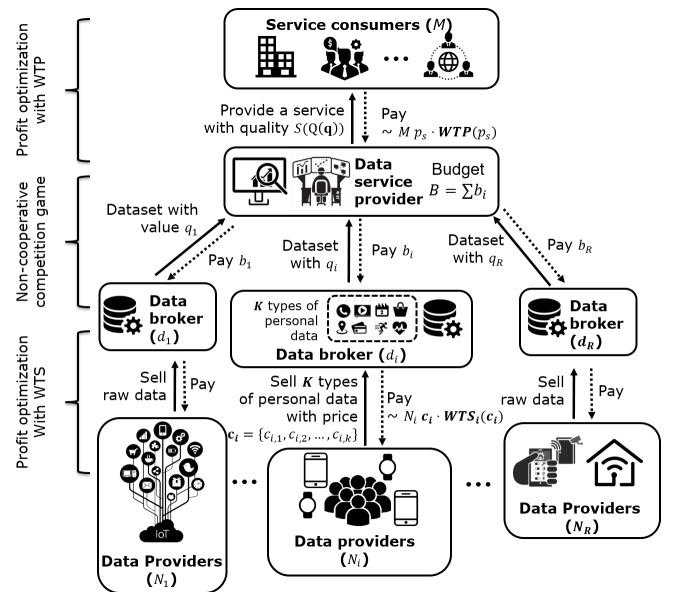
Profit optimization with WTP

Service consumers ($M$)

Provide a service with quality $S(Q(\mathbf{q}))$

Pay $\sim M\, p_s \cdot \boldsymbol{WTP}(p_s)$

Non-cooperative competition game

Data service provider

Budget $B = \sum b_i$

Dataset with value $q_1$

Pay $b_1$

Dataset with $q_i$

Pay $b_i$

Dataset with $q_R$

Pay $b_R$

Data broker ($d_1$)

$\boldsymbol{K}$ types of personal data

Data broker ($d_i$)

Data broker ($\boldsymbol{d_R}$)

Profit optimization With WTS

Sell raw data

Pay

Sell $\boldsymbol{K}$ types of personal data with price

$\mathbf{c}_i = \{c_{i,1}, c_{i,2}, \dots, c_{i,k}\}$

Pay $\sim N_i\, \boldsymbol{c_i} \cdot \boldsymbol{WTS}_i(\boldsymbol{c_i})$

Sell raw data

Pay

IoT

Data Providers ($N_1$)

Data providers ($N_i$)

Data Providers ($\boldsymbol{N_R}$)